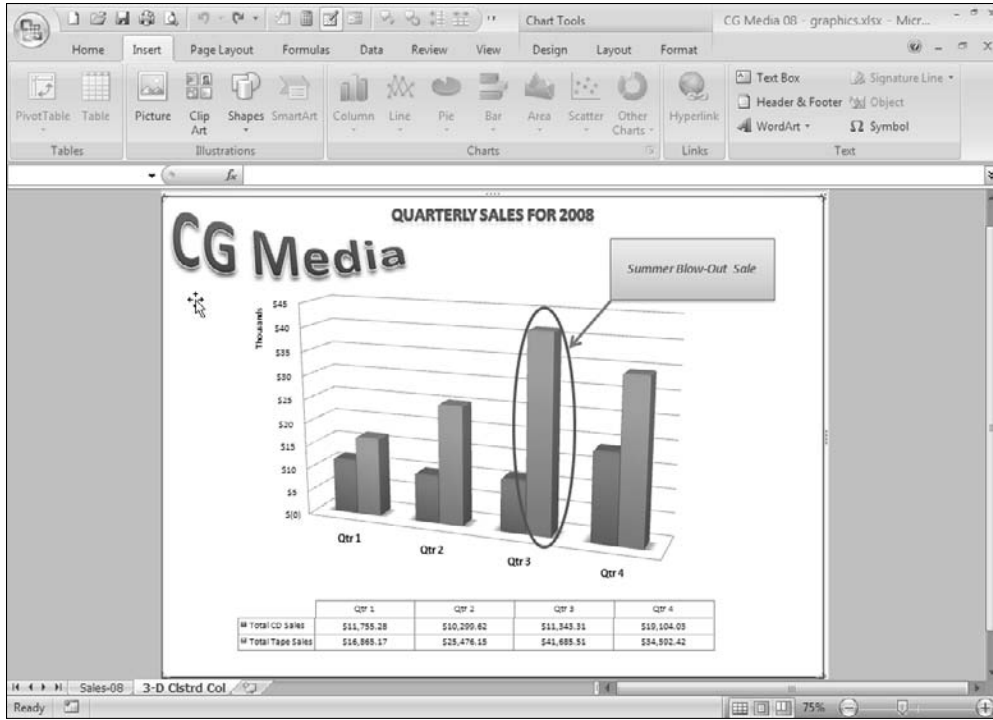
Chart Tools

CG Media 08 - graphics.xlsx - Micr...

Home Insert Page Layout Formulas Data Review View Design Layout Format

PivotTable Table
Tables

Picture Clip Art Shapes SmartArt
Illustrations

Column Line Pie Bar Area Scatter Other Charts
Charts

Hyperlink
Links

Text Box Header & Footer WordArt Signature Line Object Symbol
Text

$f_x$

CG Media

QUARTERLY SALES FOR 2008

Summer Blow-Out Sale

Thousands

$45
$40
$35
$30
$25
$20
$15
$10
$5
$(0)

Qtr 1
Qtr 2
Qtr 3
Qtr 4

| | Qtr 1 | Qtr 2 | Qtr 3 | Qtr 4 |
|---|---|---|---|---|
| Total CD Sales | $11,755.28 | $10,299.62 | $11,343.31 | $19,104.03 |
| Total Tape Sales | $16,865.17 | $25,476.15 | $41,685.51 | $34,502.42 |

Sales-08 3-D Clstrd Col

Ready

75%